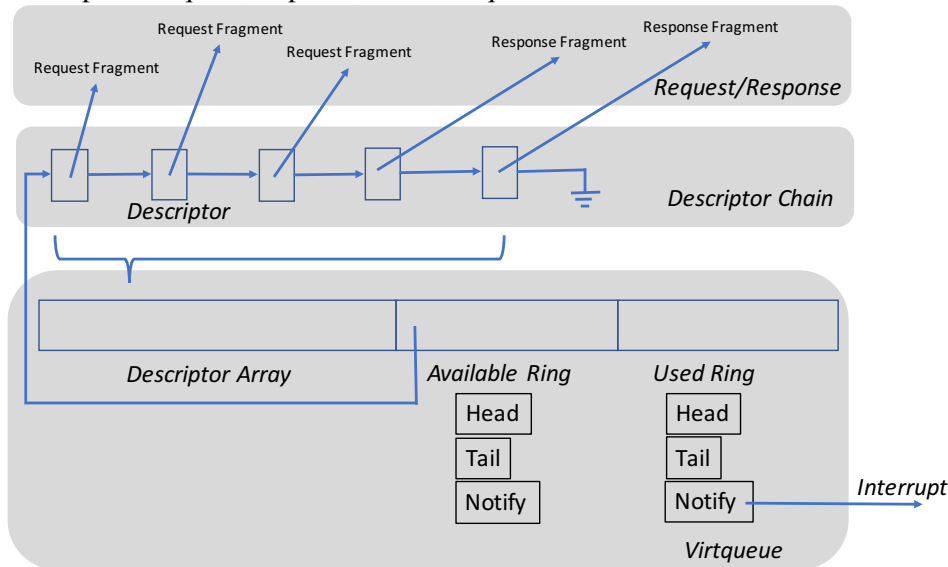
Request Fragment

Request Fragment

Request Fragment

Response Fragment

Response Fragment

Request/Response

Descriptor

Descriptor Chain

Descriptor Array

Available Ring

Used Ring

Head

Tail

Notify

Head

Tail

Notify

Interrupt

Virtqueue